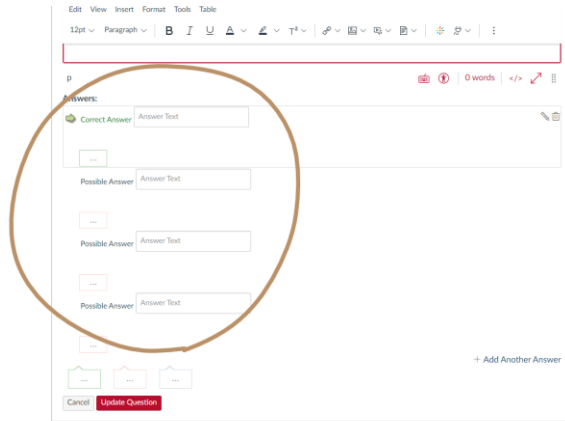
Edit View Insert Format Tools Table

12pt Paragraph B I U A T²

p

0 words </>

Answers:

Correct Answer Answer Text

...

Possible Answer Answer Text

...

Possible Answer Answer Text

...

Possible Answer Answer Text

...

+ Add Another Answer

... ... ...

Cancel Update Question